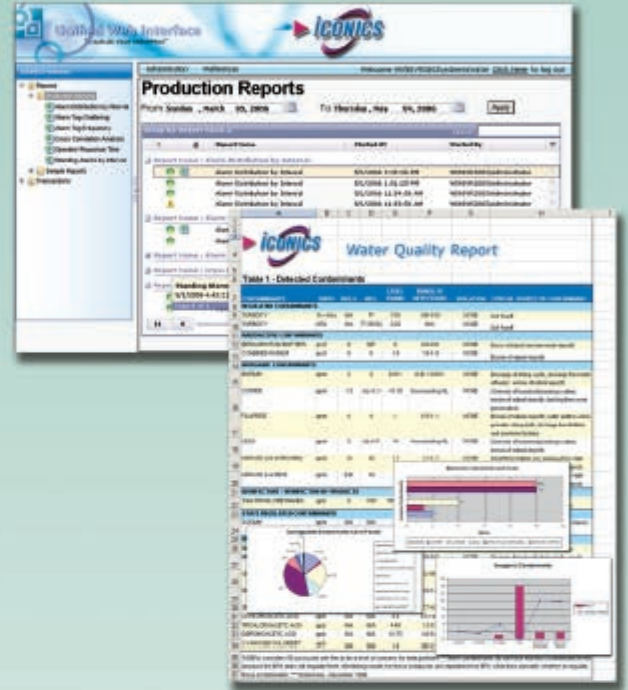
Unified Web Interface

ICONICS

Administration    Preferences    Welcome WEBSVR\Administrator Click Here to log out

Production Reports

From Sunday , March 05, 2006    To Thursday , May 04, 2006    Apply

Report Name : Alarm Distribution by Interval

Alarm Distribution by Interval

Alarm Distribution by Interval

Alarm Distribution by Interval

Alarm Distribution by Interval

Report Name : Alarm

Report Name : Standing Alarms

Standing Alarms

5/1/2006 4:41

Reports

Alarm Distribution by Interval

Alarm Tag Chattering

Alarm Tag Frequency

Alarm Correlation Analysis

Operator Response Time

Standing Alarms by Interval

Sample Reports

Transactions

ICONICS    Water Quality Report

Table 1 - Detected Contaminants

MICROBIAL CONTAMINANTS

TURBIDITY

TURBIDITY

RADIOACTIVE CONTAMINANTS

INORGANIC CONTAMINANTS

FLUORIDE

DISINFECTANTS / DISINFECTION BYPRODUCTS

STATE REGULATED CONTAMINANTS

TRICHLOROACETIC ACID

DIBROMOACETIC ACID

Soil runoff

Soil runoff

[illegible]